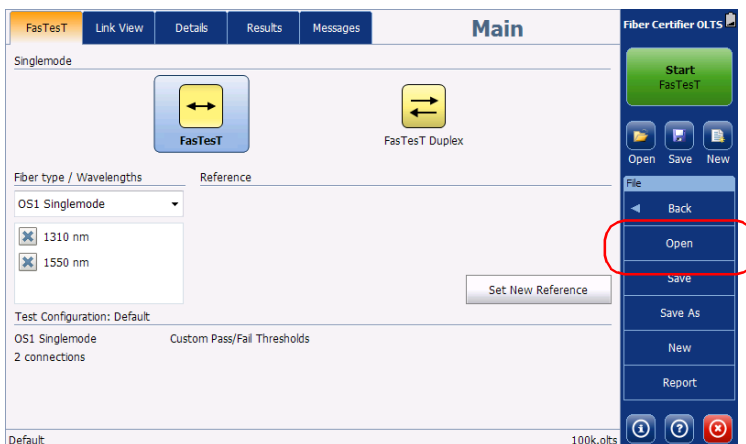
FasTesT | Link View | Details | Results | Messages

Main

Fiber Certifier OLTS

Singlemode

FasTesT

FasTesT Duplex

Start
FasTesT

Open Save New

File

Back

Open

Save

Save As

New

Report

Fiber type / Wavelengths

OS1 Singlemode

1310 nm

1550 nm

Reference

Set New Reference

Test Configuration: Default

OS1 Singlemode

2 connections

Custom Pass/Fail Thresholds

Default

100k.olts